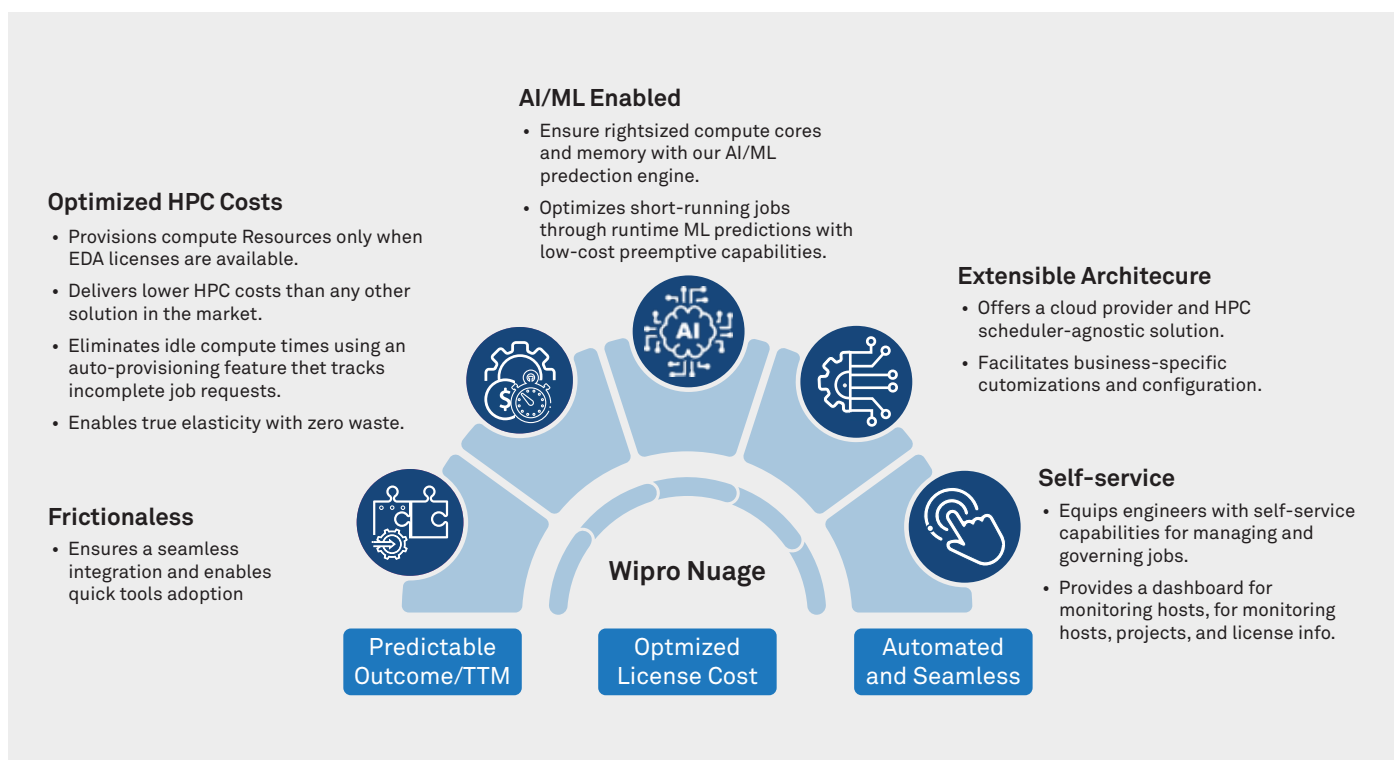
AI/ML Enabled

• Ensure rightsized compute cores and memory with our AI/ML predection engine.

• Optimizes short-running jobs through runtime ML predictions with low-cost preemptive capabilities.

Optimized HPC Costs

• Provisions compute Resources only when EDA licenses are available.

• Delivers lower HPC costs than any other solution in the market.

• Eliminates idle compute times using an auto-provisioning feature thet tracks incomplete job requests.

• Enables true elasticity with zero waste.

Extensible Architecure

• Offers a cloud provider and HPC scheduler-agnostic solution.

• Facilitates business-specific cutomizations and configuration.

Self-service

• Equips engineers with self-service capabilities for managing and governing jobs.

• Provides a dashboard for monitoring hosts, for monitoring hosts, projects, and license info.

Frictionaless

• Ensures a seamless integration and enables quick tools adoption

AI

Wipro Nuage

Predictable Outcome/TTM

Optmized License Cost

Automated and Seamless